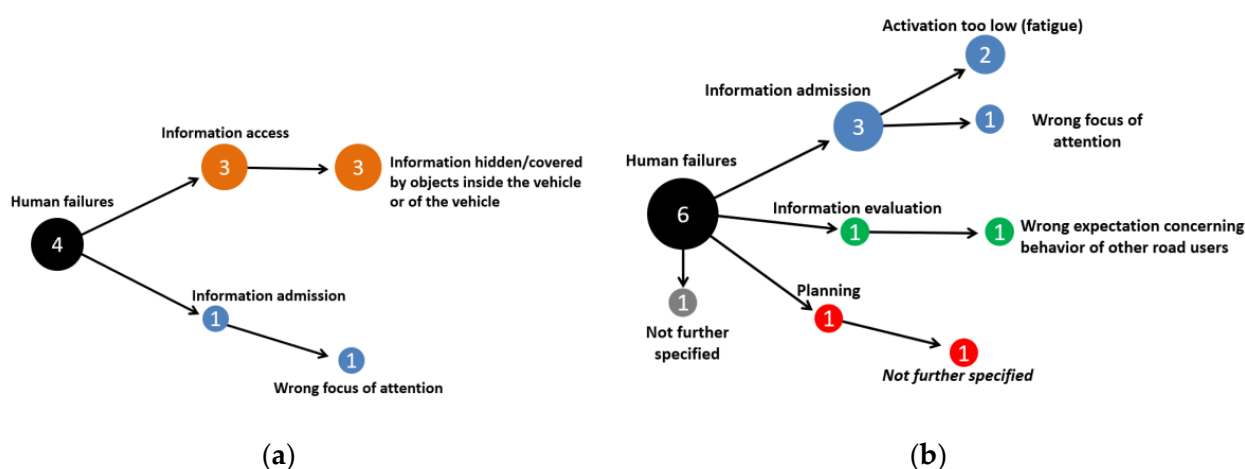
Human failures

4

Information access

3

3

Information hidden/covered by objects inside the vehicle or of the vehicle

Information admission

1

1

Wrong focus of attention

(a)

Activation too low (fatigue)

2

Information admission

3

1

Wrong focus of attention

Human failures

6

Information evaluation

1

1

Wrong expectation concerning behavior of other road users

1

Not further specified

Planning

1

1

Not further specified

(b)